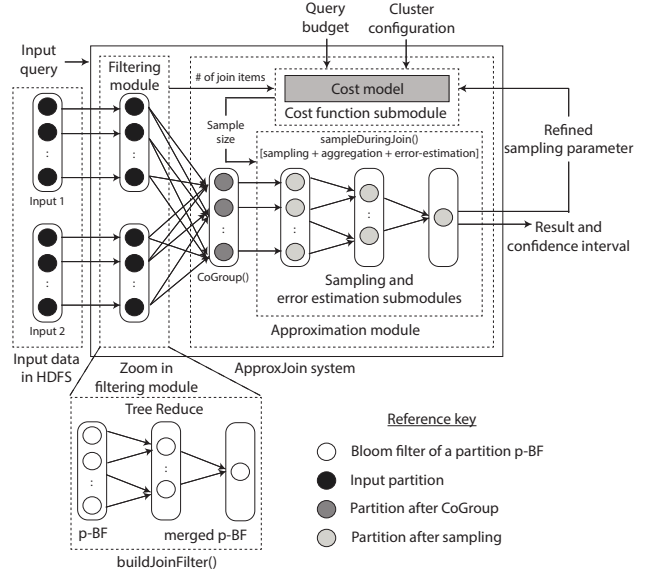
Query budget

Cluster configuration

Input query

Filtering module

# of join items

Cost model

Cost function submodule

Sample size

sampleDuringJoin()
[sampling + aggregation + error-estimation]

Refined sampling parameter

Input 1

Input 2

CoGroup()

Result and confidence interval

Sampling and error estimation submodules

Approximation module

Input data in HDFS

Zoom in filtering module

ApproxJoin system

Tree Reduce

p-BF

merged p-BF

buildJoinFilter()

Reference key

Bloom filter of a partition p-BF

Input partition

Partition after CoGroup

Partition after sampling